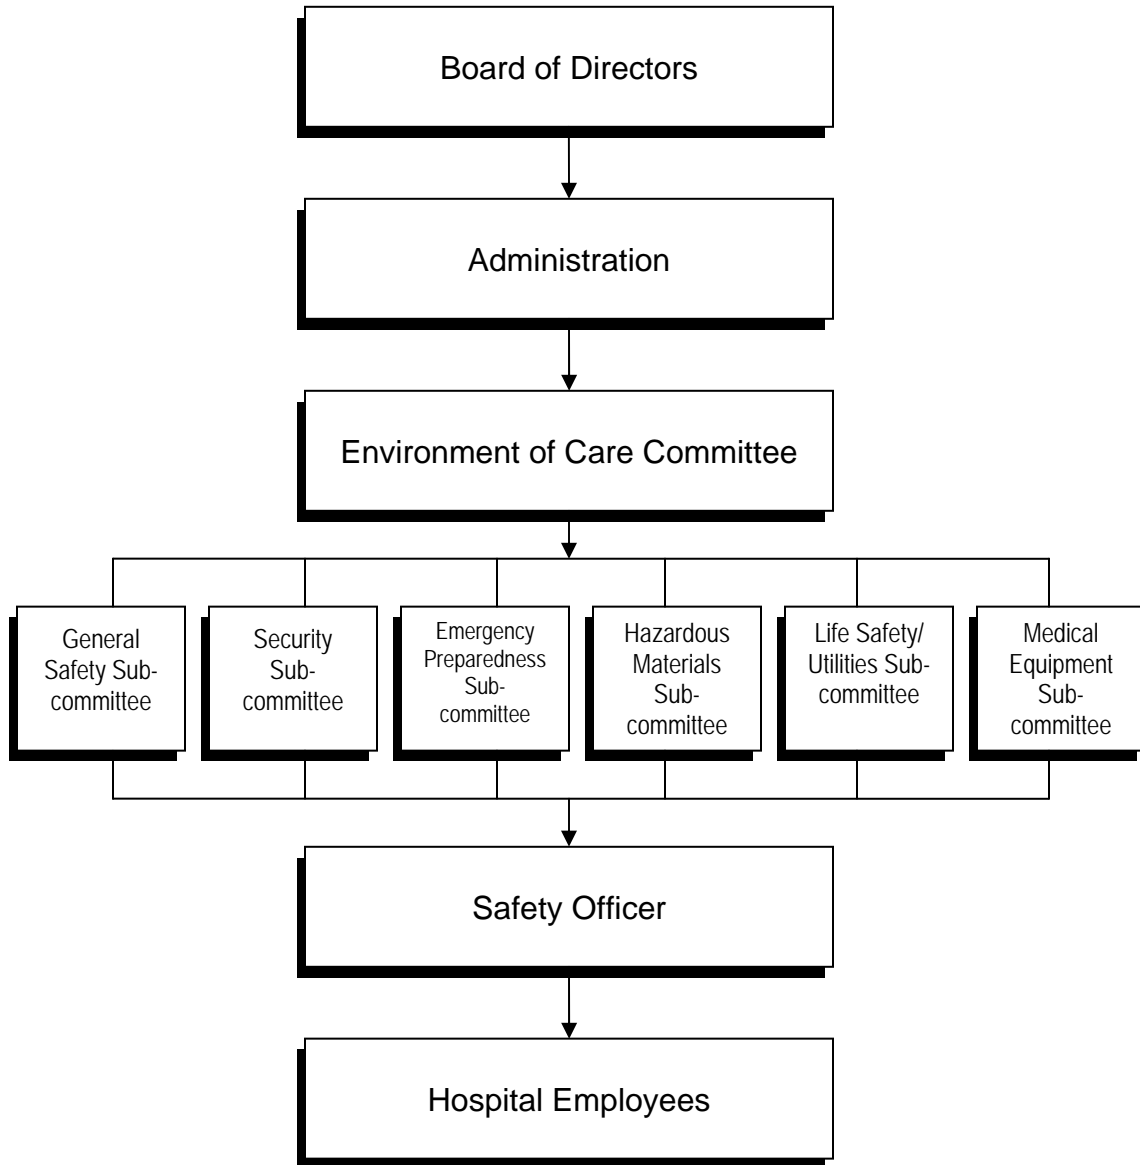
Board of Directors

Administration

Environment of Care Committee

General Safety Subcommittee

Security Subcommittee

Emergency Preparedness Subcommittee

Hazardous Materials Subcommittee

Life Safety/ Utilities Subcommittee

Medical Equipment Subcommittee

Safety Officer

Hospital Employees